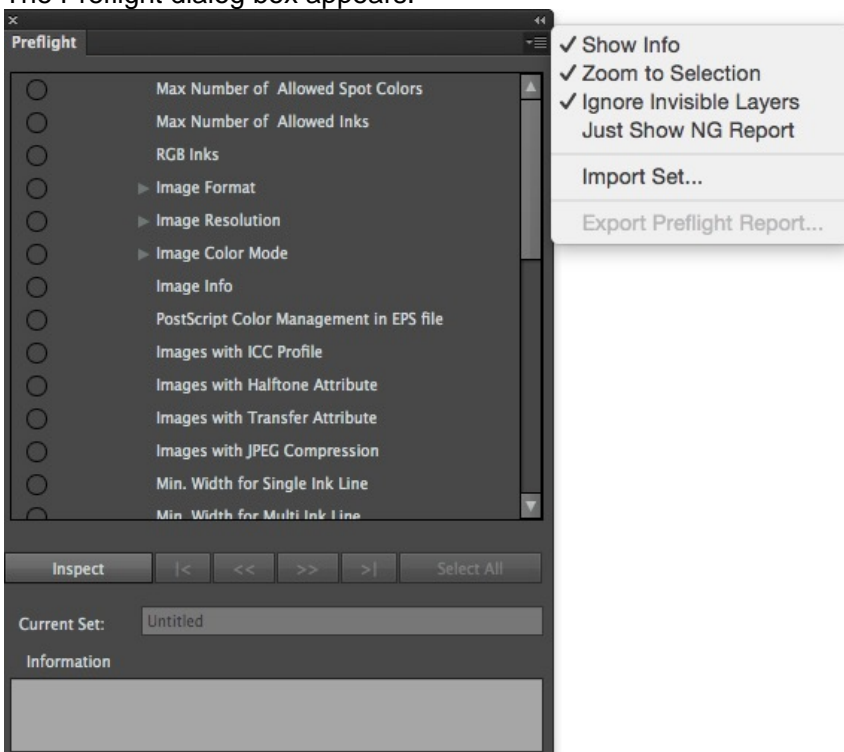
The Preflight dialog box appears.

Preflight

Max Number of Allowed Spot Colors
Max Number of Allowed Inks
RGB Inks
Image Format
Image Resolution
Image Color Mode
Image Info
PostScript Color Management in EPS file
Images with ICC Profile
Images with Halftone Attribute
Images with Transfer Attribute
Images with JPEG Compression
Min. Width for Single Ink Line
Min. Width for Multi Ink Line

Inspect | |< | << | >> | >| | Select All

Current Set: Untitled

Information

✓ Show Info
✓ Zoom to Selection
✓ Ignore Invisible Layers
Just Show NG Report
Import Set...
Export Preflight Report...